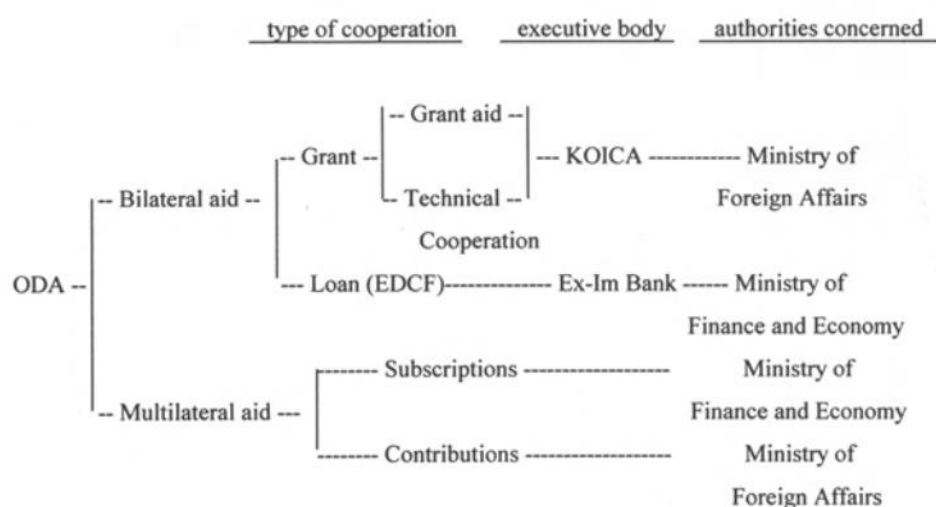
type of cooperation executive body authorities concerned

-- Grant aid --
-- Grant --
-- KOICA ------------ Ministry of Foreign Affairs
-- Bilateral aid --
Technical -- Cooperation

ODA --

--- Loan (EDCF)-------------- Ex-Im Bank ------ Ministry of Finance and Economy

-------- Subscriptions ------------------- Ministry of Finance and Economy
-- Multilateral aid ---
-------- Contributions ------------------- Ministry of Foreign Affairs